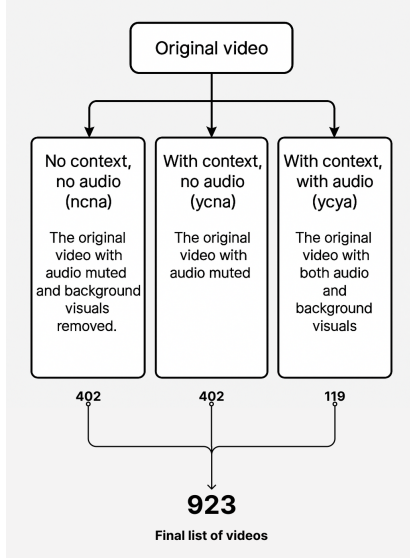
Original video

No context, no audio (ncna)

The original video with audio muted and background visuals removed.

With context, no audio (ycna)

The original video with audio muted

With context, with audio (ycya)

The original video with both audio and background visuals

402

402

119

923

Final list of videos